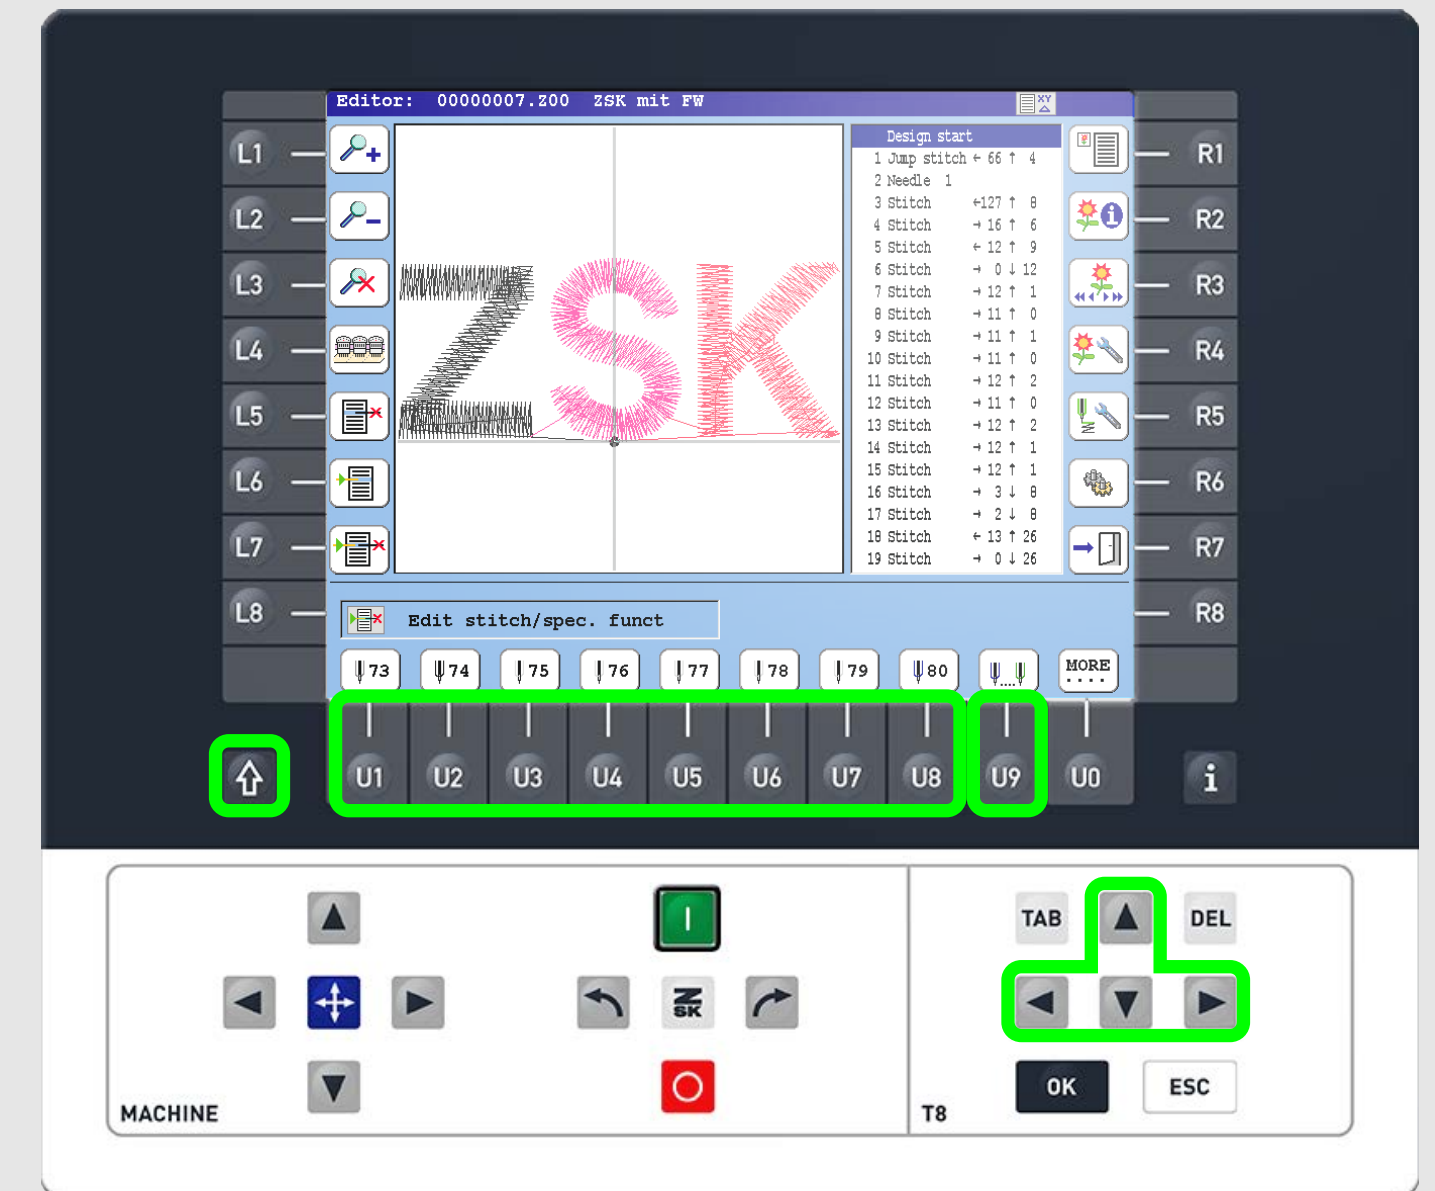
Editor: 00000007.Z00 ZSK mit FW

L1
L2
L3
L4
L5
L6
L7
L8

Design start
1 Jump stitch ← 66 ↑ 4
2 Needle 1
3 Stitch ←127 ↑ 8
4 Stitch → 16 ↑ 6
5 Stitch ← 12 ↑ 9
6 Stitch → 0 ↓ 12
7 Stitch → 12 ↑ 1
8 Stitch → 11 ↑ 0
9 Stitch → 11 ↑ 1
10 Stitch → 11 ↑ 0
11 Stitch → 12 ↑ 2
12 Stitch → 11 ↑ 0
13 Stitch → 12 ↑ 2
14 Stitch → 12 ↑ 1
15 Stitch → 12 ↑ 1
16 Stitch → 3 ↓ 8
17 Stitch → 2 ↓ 8
18 Stitch ← 13 ↑ 26
19 Stitch → 0 ↓ 26

R1
R2
R3
R4
R5
R6
R7
R8

Edit stitch/spec. funct

73 74 75 76 77 78 79 80 MORE

U1 U2 U3 U4 U5 U6 U7 U8 U9 U0

i

MACHINE

TAB DEL
OK ESC
T8